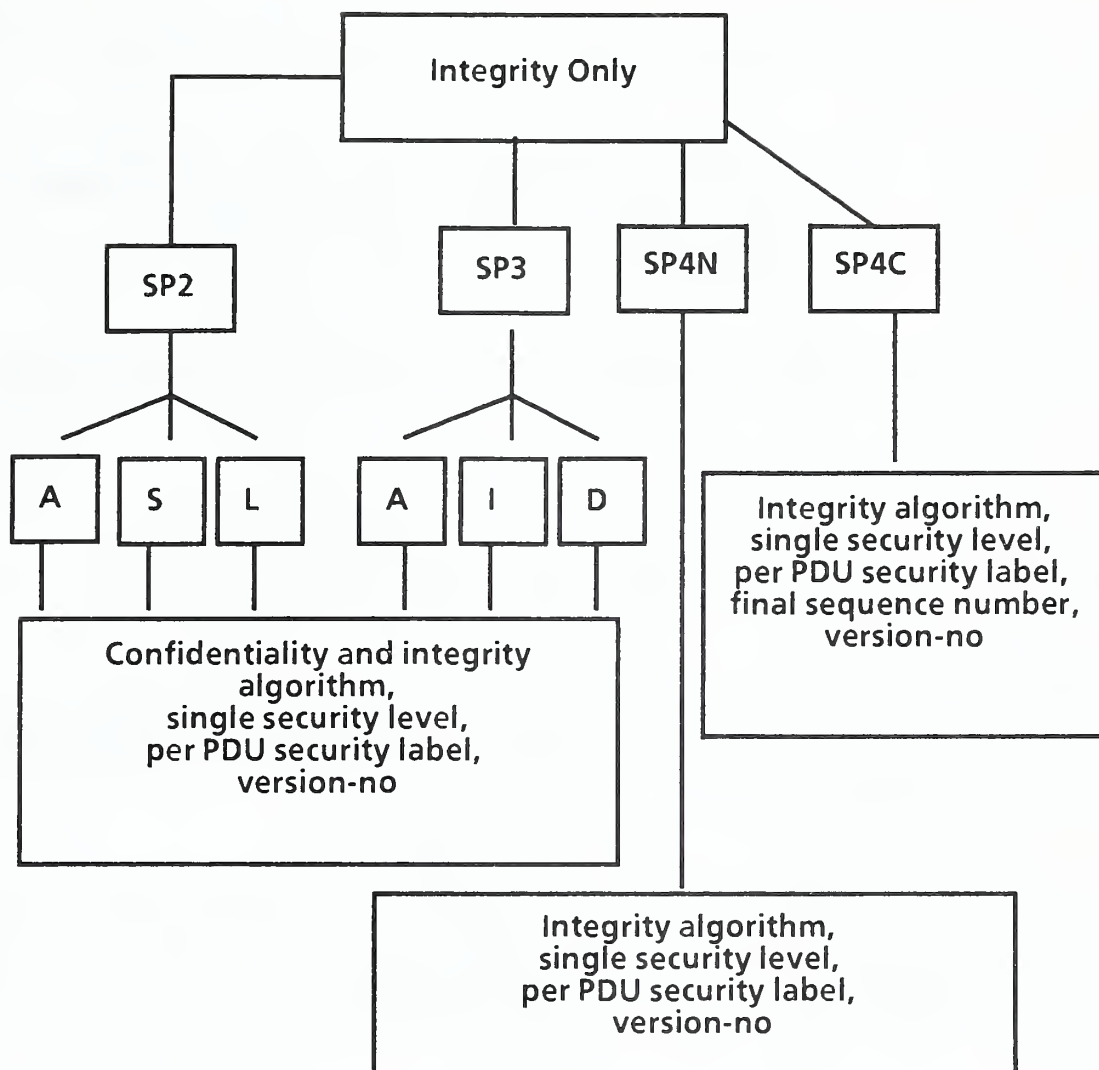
Integrity Only

SP2

SP3

SP4N

SP4C

A

S

L

A

I

D

Integrity algorithm, single security level, per PDU security label, final sequence number, version-no

Confidentiality and integrity algorithm, single security level, per PDU security label, version-no

Integrity algorithm, single security level, per PDU security label, version-no